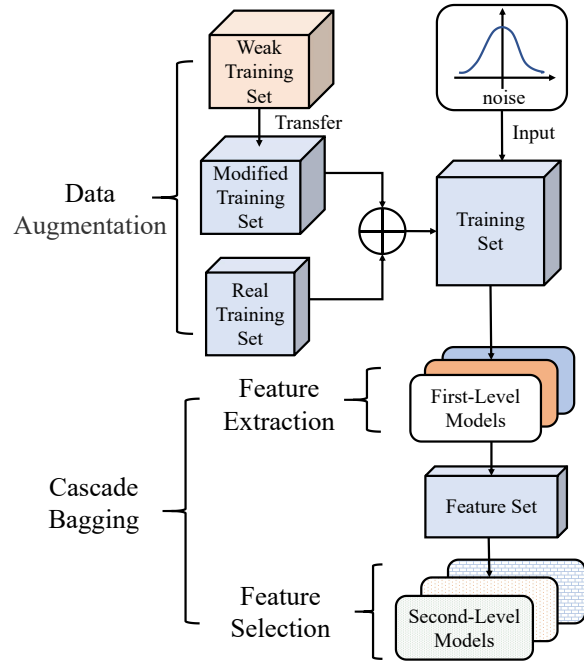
Weak Training Set

Transfer

Modified Training Set

Real Training Set

noise

Input

Training Set

Data Augmentation

Feature Extraction

First-Level Models

Cascade Bagging

Feature Set

Feature Selection

Second-Level Models